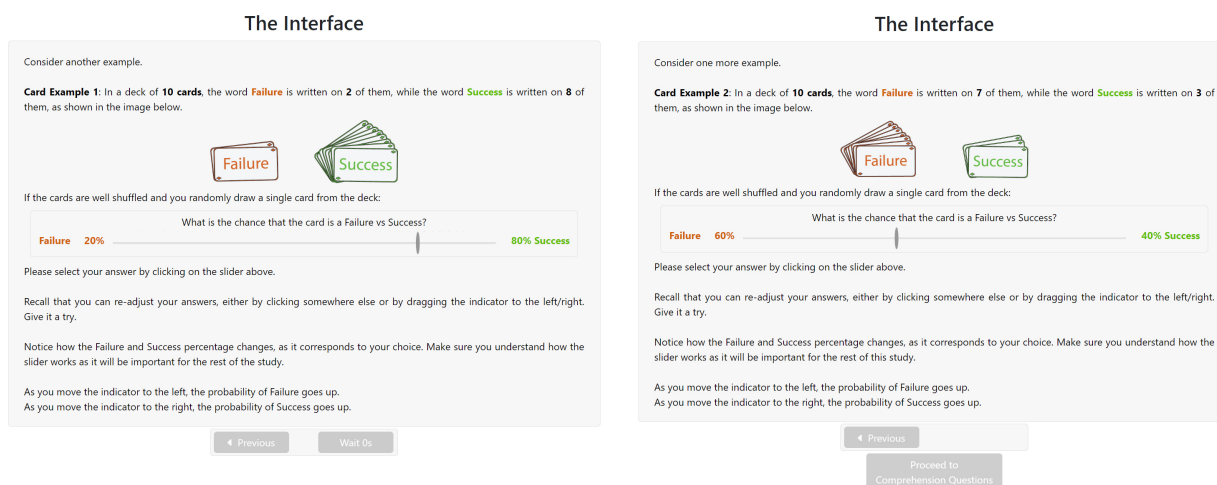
The Interface

Consider another example.

**Card Example 1**: In a deck of **10 cards**, the word Failure is written on **2** of them, while the word Success is written on **8** of them, as shown in the image below.

Failure Success

If the cards are well shuffled and you randomly draw a single card from the deck:

What is the chance that the card is a Failure vs Success?

Failure 20% 80% Success

Please select your answer by clicking on the slider above.

Recall that you can re-adjust your answers, either by clicking somewhere else or by dragging the indicator to the left/right. Give it a try.

Notice how the Failure and Success percentage changes, as it corresponds to your choice. Make sure you understand how the slider works as it will be important for the rest of the study.

As you move the indicator to the left, the probability of Failure goes up.
As you move the indicator to the right, the probability of Success goes up.

Previous Wait 0s

The Interface

Consider one more example.

**Card Example 2**: In a deck of **10 cards**, the word Failure is written on **7** of them, while the word Success is written on **3** of them, as shown in the image below.

Failure Success

If the cards are well shuffled and you randomly draw a single card from the deck:

What is the chance that the card is a Failure vs Success?

Failure 60% 40% Success

Please select your answer by clicking on the slider above.

Recall that you can re-adjust your answers, either by clicking somewhere else or by dragging the indicator to the left/right. Give it a try.

Notice how the Failure and Success percentage changes, as it corresponds to your choice. Make sure you understand how the slider works as it will be important for the rest of this study.

As you move the indicator to the left, the probability of Failure goes up.
As you move the indicator to the right, the probability of Success goes up.

Previous

Proceed to Comprehension Questions